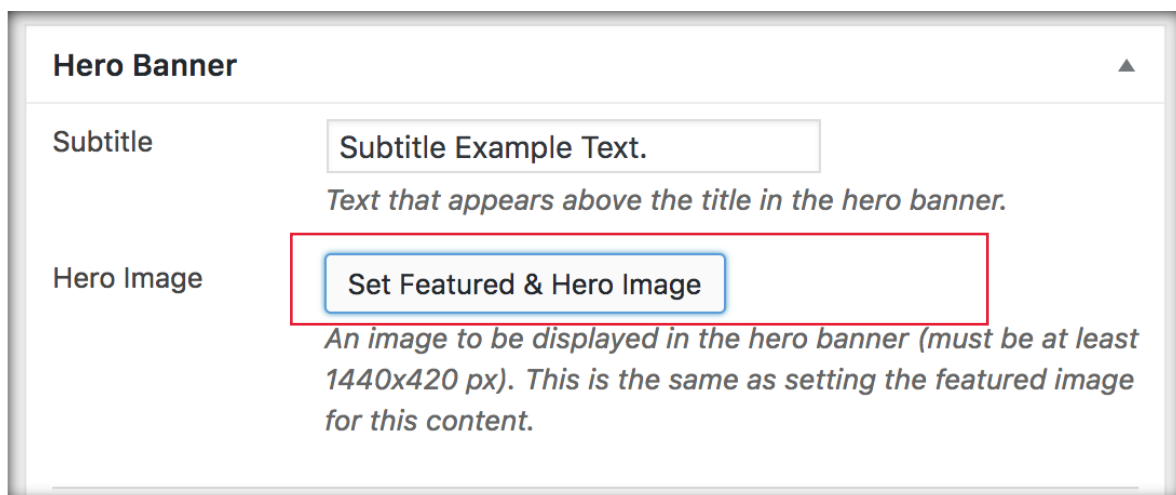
Hero Banner

Subtitle

Subtitle Example Text.

Text that appears above the title in the hero banner.

Hero Image

Set Featured & Hero Image

An image to be displayed in the hero banner (must be at least 1440x420 px). This is the same as setting the featured image for this content.